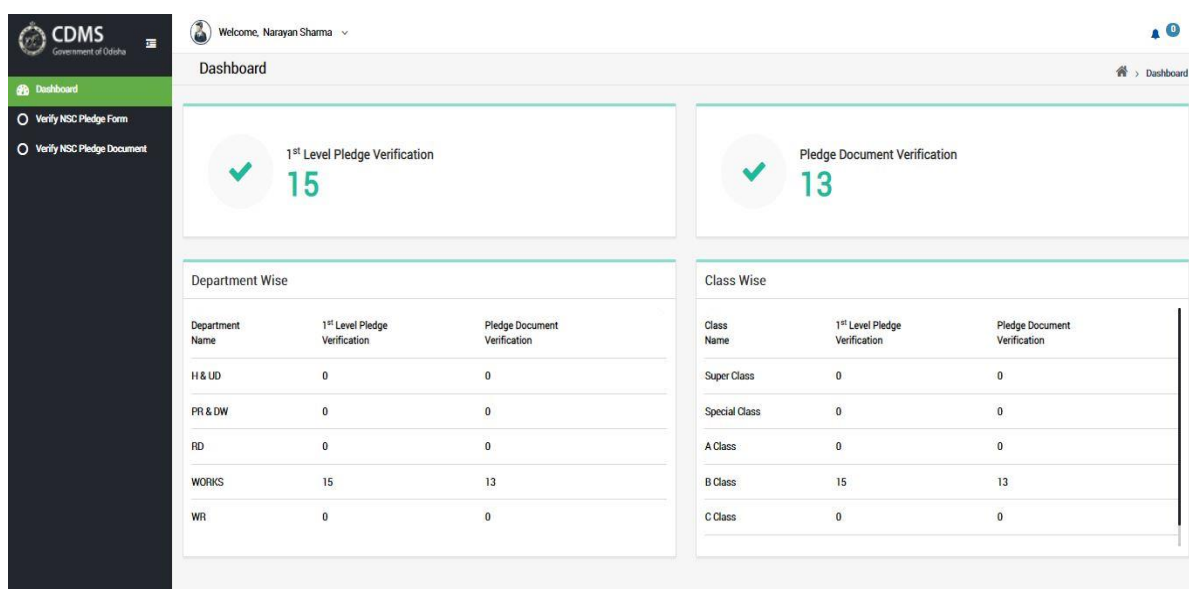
CDMS
Government of Odisha

Dashboard
Verify NSC Pledge Form
Verify NSC Pledge Document

Welcome, Narayan Sharma

0

Dashboard

Dashboard

$1^{st}$ Level Pledge Verification
15

Pledge Document Verification
13

Department Wise

| Department Name | $1^{st}$ Level Pledge Verification | Pledge Document Verification |
|---|---|---|
| H & UD | 0 | 0 |
| PR & DW | 0 | 0 |
| RD | 0 | 0 |
| WORKS | 15 | 13 |
| WR | 0 | 0 |

Class Wise

| Class Name | $1^{st}$ Level Pledge Verification | Pledge Document Verification |
|---|---|---|
| Super Class | 0 | 0 |
| Special Class | 0 | 0 |
| A Class | 0 | 0 |
| B Class | 15 | 13 |
| C Class | 0 | 0 |